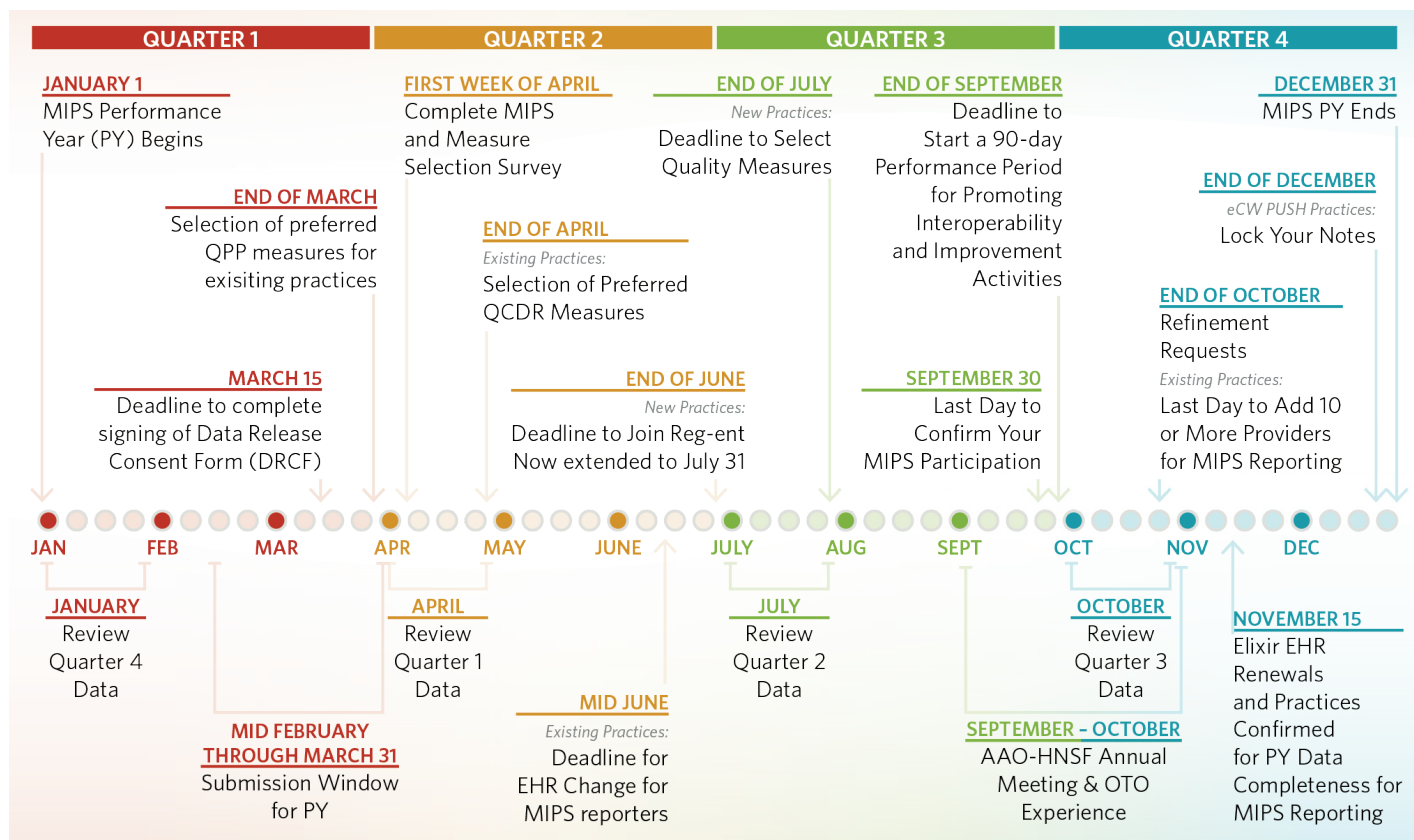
QUARTER 1

QUARTER 2

QUARTER 3

QUARTER 4

JANUARY 1
MIPS Performance Year (PY) Begins

END OF MARCH
Selection of preferred QPP measures for exisiting practices

MARCH 15
Deadline to complete signing of Data Release Consent Form (DRCF)

FIRST WEEK OF APRIL
Complete MIPS and Measure Selection Survey

END OF APRIL
Existing Practices:
Selection of Preferred QCDR Measures

END OF JUNE
New Practices:
Deadline to Join Reg-ent Now extended to July 31

END OF JULY
New Practices:
Deadline to Select Quality Measures

END OF SEPTEMBER
Deadline to Start a 90-day Performance Period for Promoting Interoperability and Improvement Activities

SEPTEMBER 30
Last Day to Confirm Your MIPS Participation

DECEMBER 31
MIPS PY Ends

END OF DECEMBER
eCW PUSH Practices:
Lock Your Notes

END OF OCTOBER
Refinement Requests
Existing Practices:
Last Day to Add 10 or More Providers for MIPS Reporting

JAN FEB MAR APR MAY JUNE JULY AUG SEPT OCT NOV DEC

JANUARY
Review Quarter 4 Data

MID FEBRUARY THROUGH MARCH 31
Submission Window for PY

APRIL
Review Quarter 1 Data

MID JUNE
Existing Practices:
Deadline for EHR Change for MIPS reporters

JULY
Review Quarter 2 Data

SEPTEMBER – OCTOBER
AAO-HNSF Annual Meeting & OTO Experience

OCTOBER
Review Quarter 3 Data

NOVEMBER 15
Elixir EHR Renewals and Practices Confirmed for PY Data Completeness for MIPS Reporting